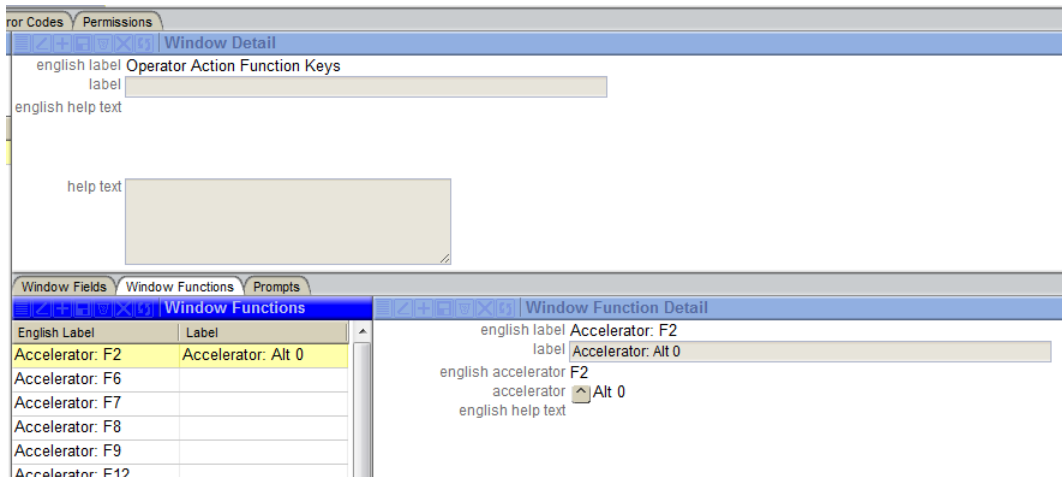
ror Codes Permissions

Window Detail

english label Operator Action Function Keys
label
english help text

help text

Window Fields Window Functions Prompts

Window Functions

| English Label | Label |
|---|---|
| Accelerator: F2 | Accelerator: Alt 0 |
| Accelerator: F6 | |
| Accelerator: F7 | |
| Accelerator: F8 | |
| Accelerator: F9 | |
| Accelerator: F12 | |

Window Function Detail

english label Accelerator: F2
label Accelerator: Alt 0
english accelerator F2
accelerator Alt 0
english help text